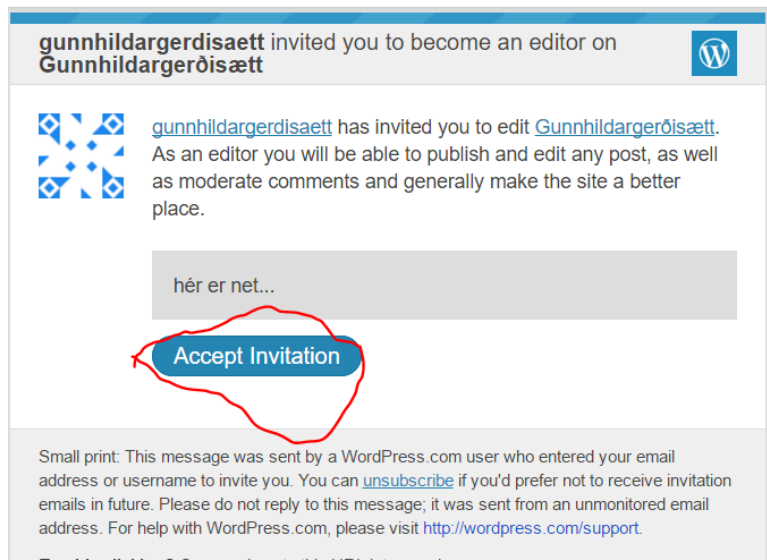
**gunnhildargerdisaett** invited you to become an editor on **Gunnhildargerðisætt**

gunnhildargerdisaett has invited you to edit Gunnhildargerðisætt. As an editor you will be able to publish and edit any post, as well as moderate comments and generally make the site a better place.

hér er net...

Accept Invitation

Small print: This message was sent by a WordPress.com user who entered your email address or username to invite you. You can unsubscribe if you'd prefer not to receive invitation emails in future. Please do not reply to this message; it was sent from an unmonitored email address. For help with WordPress.com, please visit http://wordpress.com/support.

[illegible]